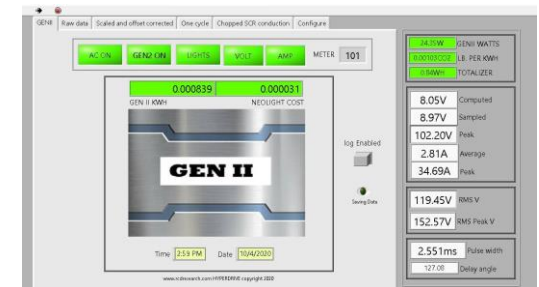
GENII | Raw data | Scaled and offset corrected | One cycle | Chopped SCR conduction | Configure

AC ON
GEN2 ON
LIGHTS
VOLT
AMP
METER 101

0.000839
0.000031
GEN II KWH
NEOLIGHT COST

GEN II

log Enabled

Saving Data

Time 2:59 PM
Date 10/4/2020

www.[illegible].com/HYPERDRIVE copyright 2020

24.35W GENII WATTS
0.00103CO2 LB. PER KWH
0.8MWH TOTALIZER

8.05V Computed
8.97V Sampled
102.20V Peak
2.81A Average
34.69A Peak

119.45V RMS V
152.57V RMS Peak V

2.551ms Pulse width
127.08 Delay angle